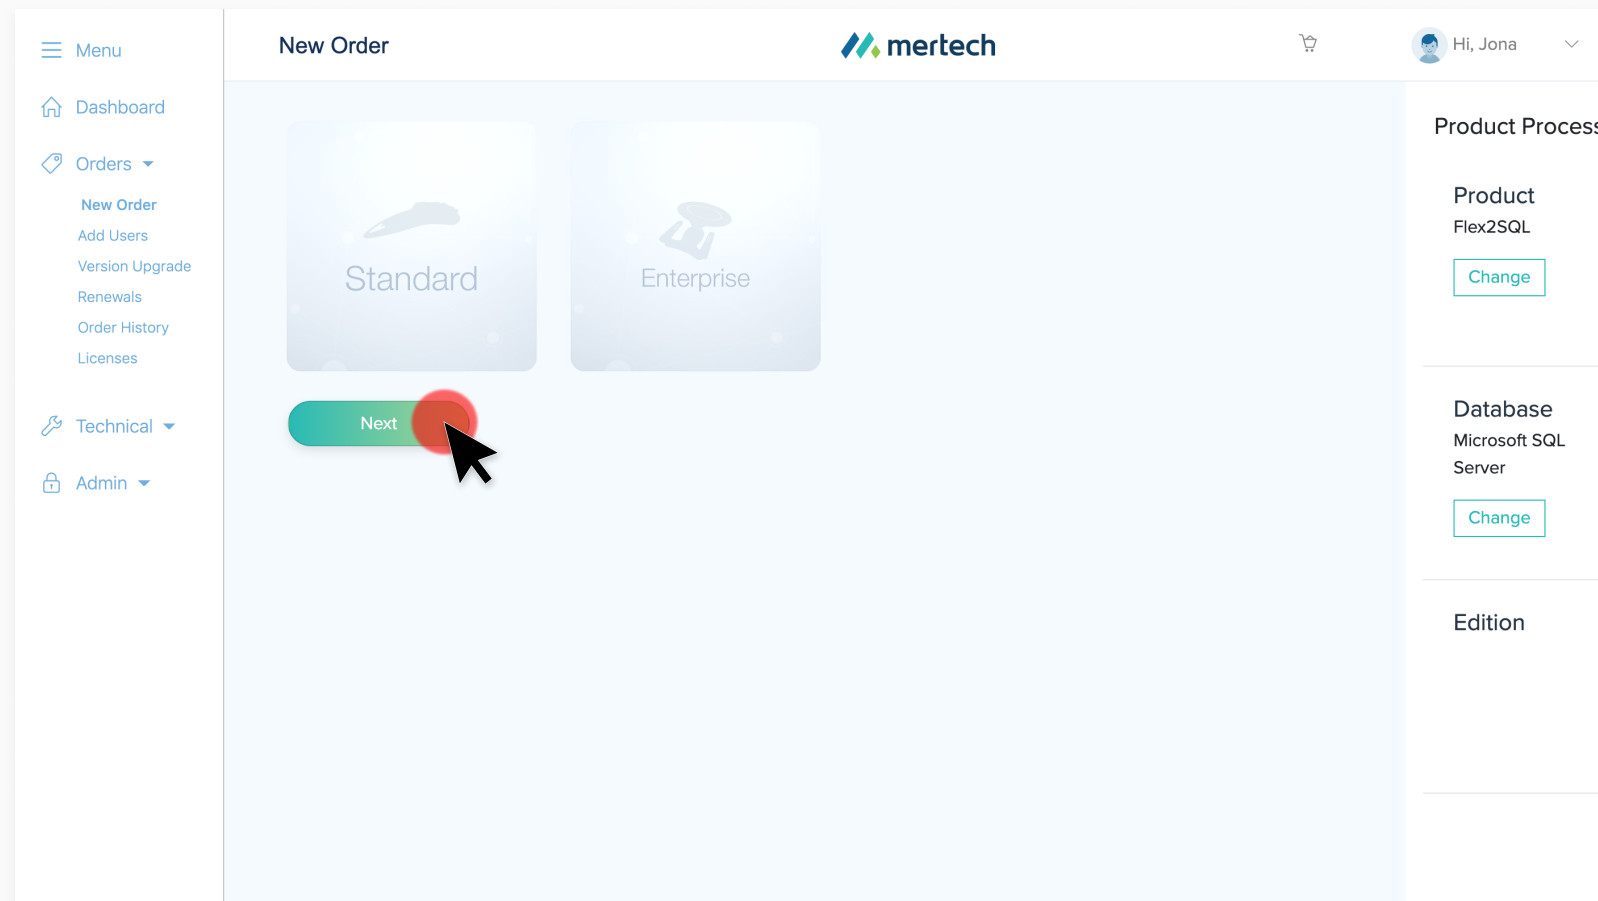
Menu

Dashboard

Orders

New Order

Add Users

Version Upgrade

Renewals

Order History

Licenses

Technical

Admin

New Order

mertech

Hi, Jona

Standard

Enterprise

Next

Product Process

Product

Flex2SQL

Change

Database

Microsoft SQL Server

Change

Edition